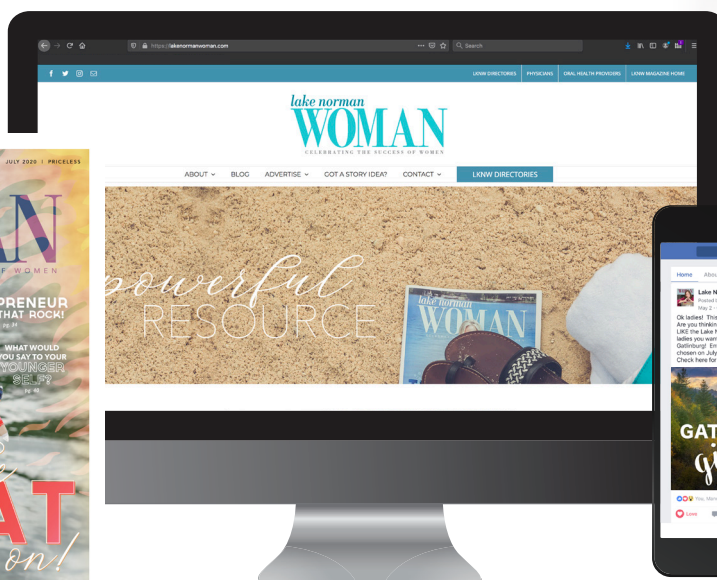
https://lakenormanwoman.com
Search
LKNW DIRECTORIES PHYSICIANS ORAL HEALTH PROVIDERS LKNW MAGAZINE HOME
lake norman
WOMAN
CELEBRATING THE SUCCESS OF WOMEN
ABOUT BLOG ADVERTISE GOT A STORY IDEA? CONTACT LKNW DIRECTORIES
powerful
RESOURCE
lake norman
WOMAN
JULY 2020 | PRICELESS
AN
F WOMEN
PRENEUR
THAT ROCK!
pg. 34
WHAT WOULD
YOU SAY TO YOUR
YOUNGER
SELF?
pg. 40
AT
on!
Home About
Lake N
Posted
May 2
Ok ladies! This
Are you thinkin
LIKE the Lake N
ladies you warr
Gatlinburg! En
chosen on July
Check here for
GAT
You, Mar
Love